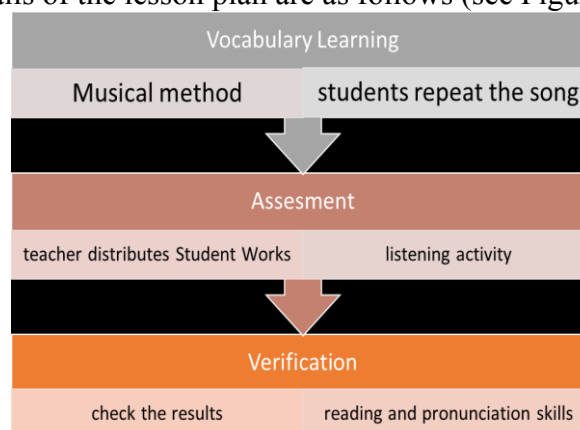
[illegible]ns of the lesson plan are as follows (see Fig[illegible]

Vocabulary Learning

Musical method

students repeat the song

Assesment

teacher distributes Student Works

listening activity

Verification

check the results

reading and pronunciation skills